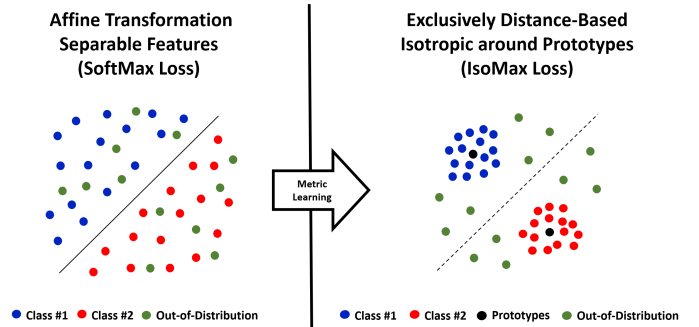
Affine Transformation
Separable Features
(SoftMax Loss)

Metric Learning

Exclusively Distance-Based
Isotropic around Prototypes
(IsoMax Loss)

Class #1 Class #2 Out-of-Distribution

Class #1 Class #2 Prototypes Out-of-Distribution